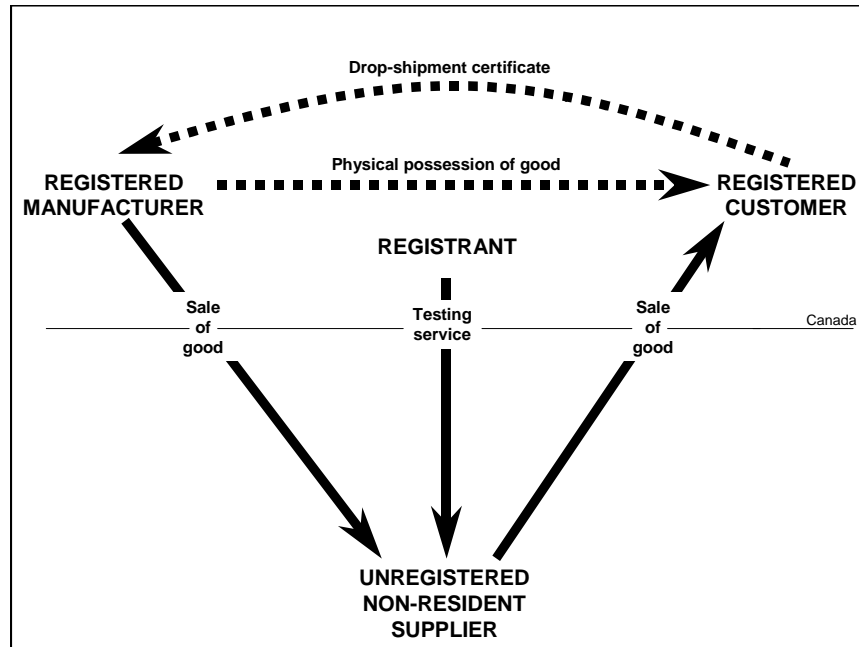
Drop-shipment certificate

Physical possession of good

REGISTERED MANUFACTURER

REGISTERED CUSTOMER

REGISTRANT

Sale of good

Testing service

Sale of good

Canada

UNREGISTERED NON-RESIDENT SUPPLIER